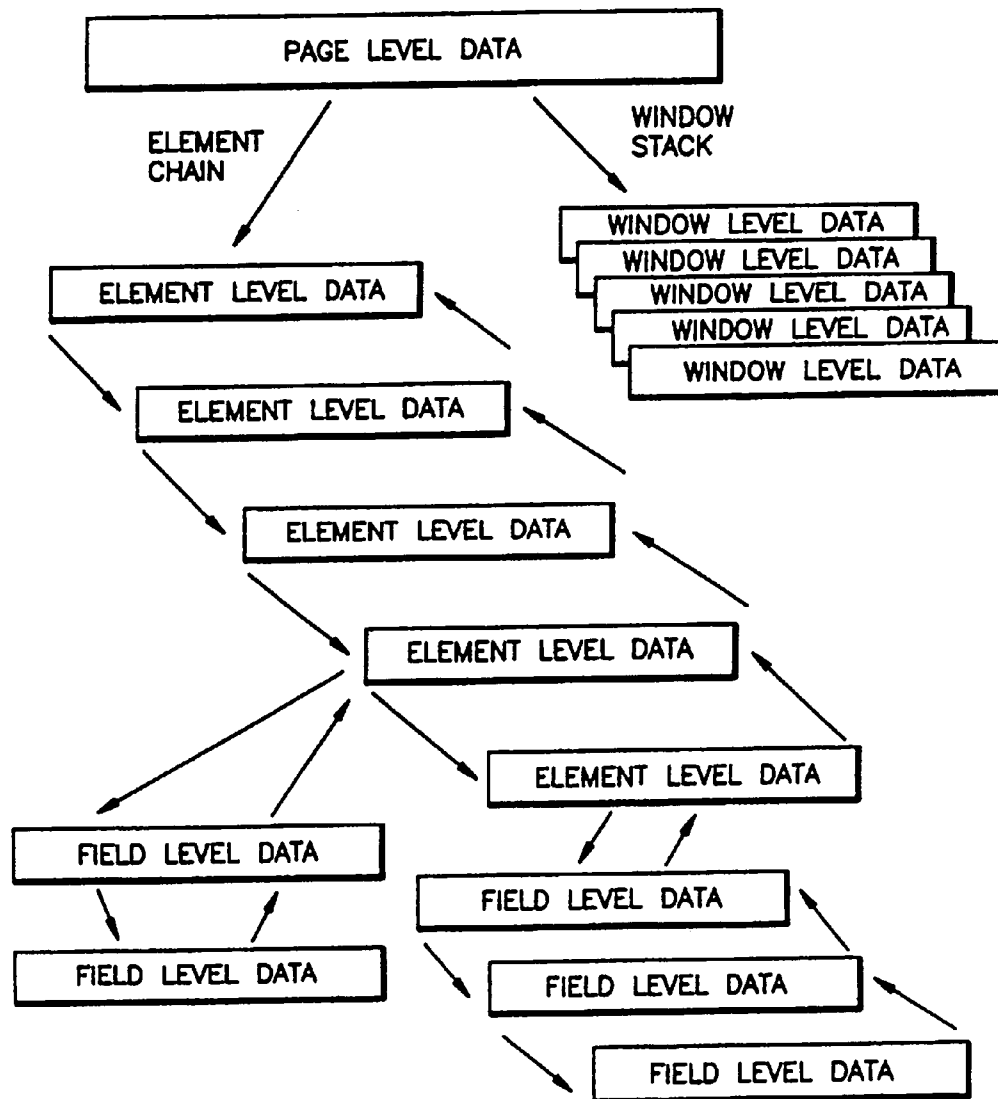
PAGE LEVEL DATA

ELEMENT CHAIN

WINDOW STACK

WINDOW LEVEL DATA
WINDOW LEVEL DATA
WINDOW LEVEL DATA
WINDOW LEVEL DATA
WINDOW LEVEL DATA

ELEMENT LEVEL DATA

ELEMENT LEVEL DATA

ELEMENT LEVEL DATA

ELEMENT LEVEL DATA

ELEMENT LEVEL DATA

FIELD LEVEL DATA

FIELD LEVEL DATA

FIELD LEVEL DATA

FIELD LEVEL DATA

FIELD LEVEL DATA